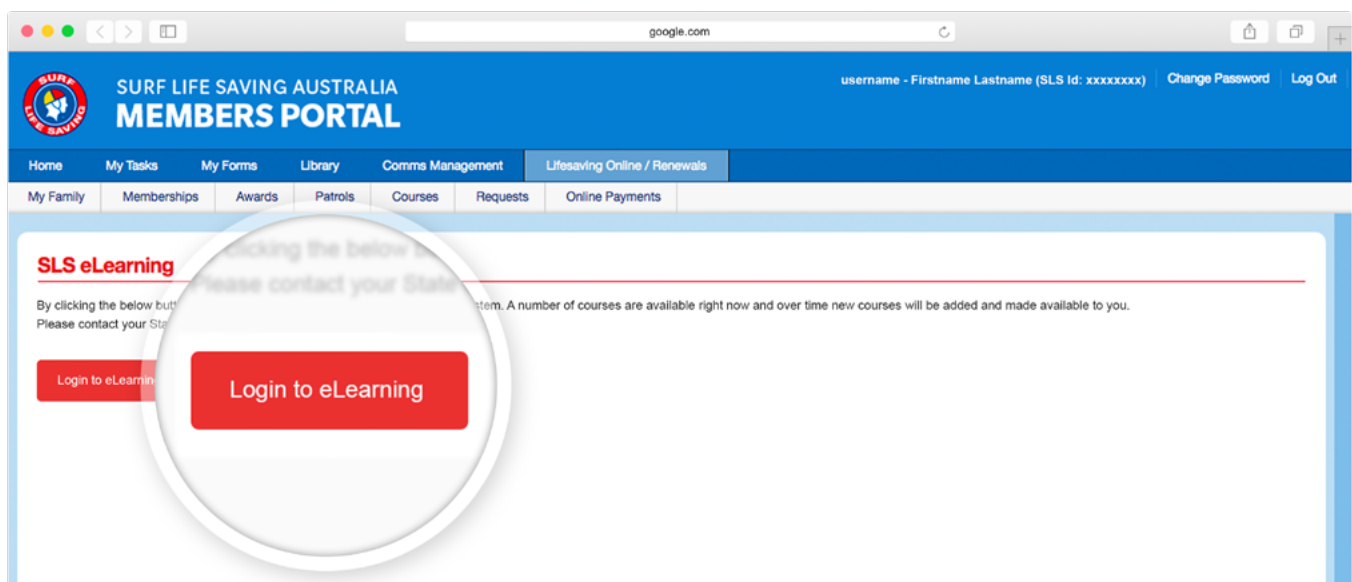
google.com

SURF LIFE SAVING

SURF LIFE SAVING AUSTRALIA
MEMBERS PORTAL

username - Firstname Lastname (SLS Id: xxxxxxxx) | Change Password | Log Out

Home | My Tasks | My Forms | Library | Comms Management | Lifesaving Online / Renewals

My Family | Memberships | Awards | Patrols | Courses | Requests | Online Payments

SLS eLearning

By clicking the below butt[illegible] stem. A number of courses are available right now and over time new courses will be added and made available to you.
Please contact your Sta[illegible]

clicking the below b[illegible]
Please contact your State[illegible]

Login to eLearnin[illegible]

Login to eLearning